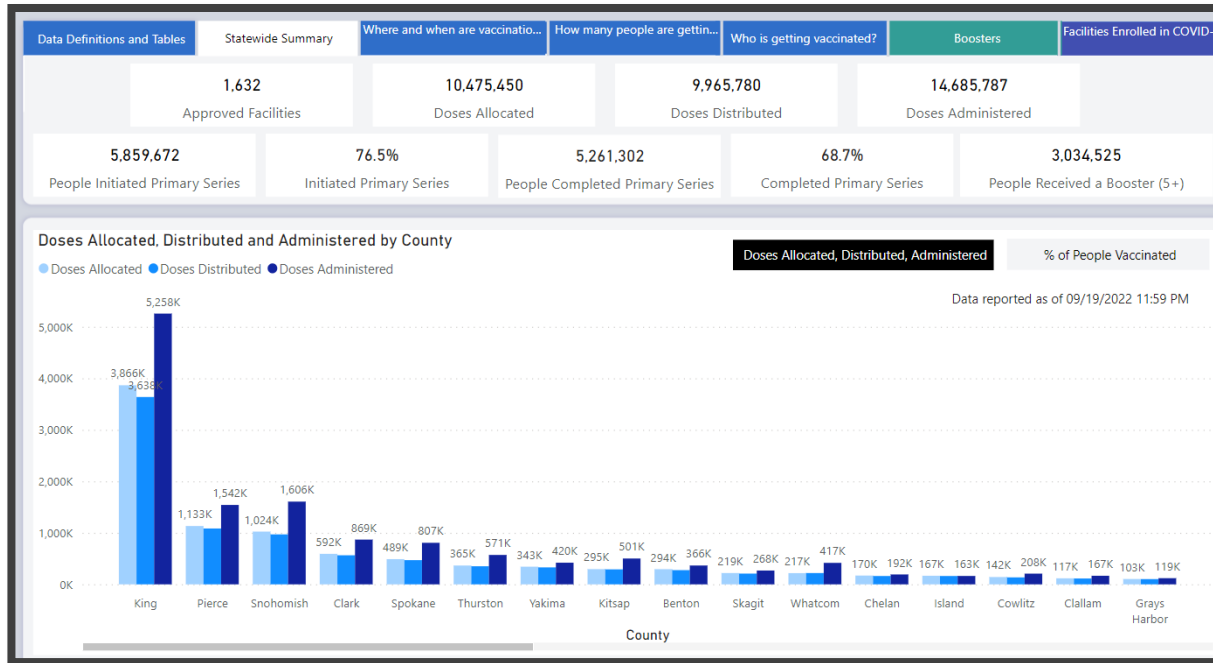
Data Definitions and Tables | Statewide Summary | Where and when are vaccinatio... | How many people are gettin... | Who is getting vaccinated? | Boosters | Facilities Enrolled in COVID-

1,632
Approved Facilities

10,475,450
Doses Allocated

9,965,780
Doses Distributed

14,685,787
Doses Administered

5,859,672
People Initiated Primary Series

76.5%
Initiated Primary Series

5,261,302
People Completed Primary Series

68.7%
Completed Primary Series

3,034,525
People Received a Booster (5+)

Doses Allocated, Distributed and Administered by County

Doses Allocated | % of People Vaccinated

● Doses Allocated ● Doses Distributed ● Doses Administered

Doses Allocated, Distributed, Administered

Data reported as of 09/19/2022 11:59 PM

5,000K
4,000K
3,000K
2,000K
1,000K
0K

5,258K
3,866K
3,638K
1,133K
1,542K
1,024K
1,606K
592K
869K
489K
807K
365K
571K
343K
420K
295K
501K
294K
366K
219K
268K
217K
417K
170K
192K
167K
163K
142K
208K
117K
167K
103K
119K

King
Pierce
Snohomish
Clark
Spokane
Thurston
Yakima
Kitsap
Benton
Skagit
Whatcom
Chelan
Island
Cowlitz
Clallam
Grays Harbor

County